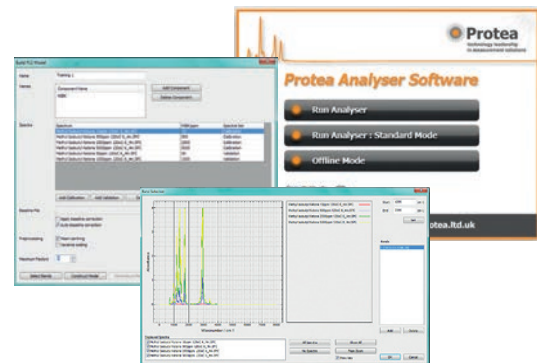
Protea
technology leadership in measurement solutions

Protea Analyser Software

Run Analyser

Run Analyser : Standard Mode

Offline Mode

protea.ltd.uk

Build PLS Model

Name Training 1

Names

Component Name

Add Component

Delete Component

Spectra

Add Calibration

Add Validation

Baseline Fits

Apply baseline correction

Auto baseline correction

Preprocessing

Mean centring

Variance scaling

Maximum Factors 5

Select Bands

Construct Model

Band Selection

Start

End

Bands

Add

Delete

OK

Cancel